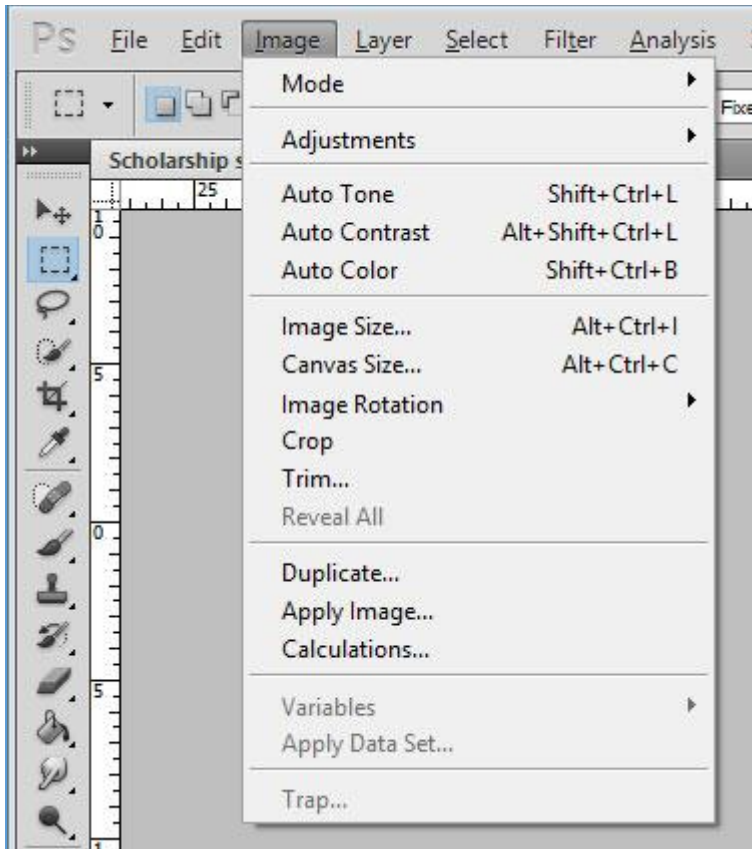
Ps File Edit Image Layer Select Filter Analysis

Fixe

Scholarship s

25

0

5

0

5

1

Mode
Adjustments
Auto Tone Shift+Ctrl+L
Auto Contrast Alt+Shift+Ctrl+L
Auto Color Shift+Ctrl+B
Image Size... Alt+Ctrl+I
Canvas Size... Alt+Ctrl+C
Image Rotation
Crop
Trim...
Reveal All
Duplicate...
Apply Image...
Calculations...
Variables
Apply Data Set...
Trap...